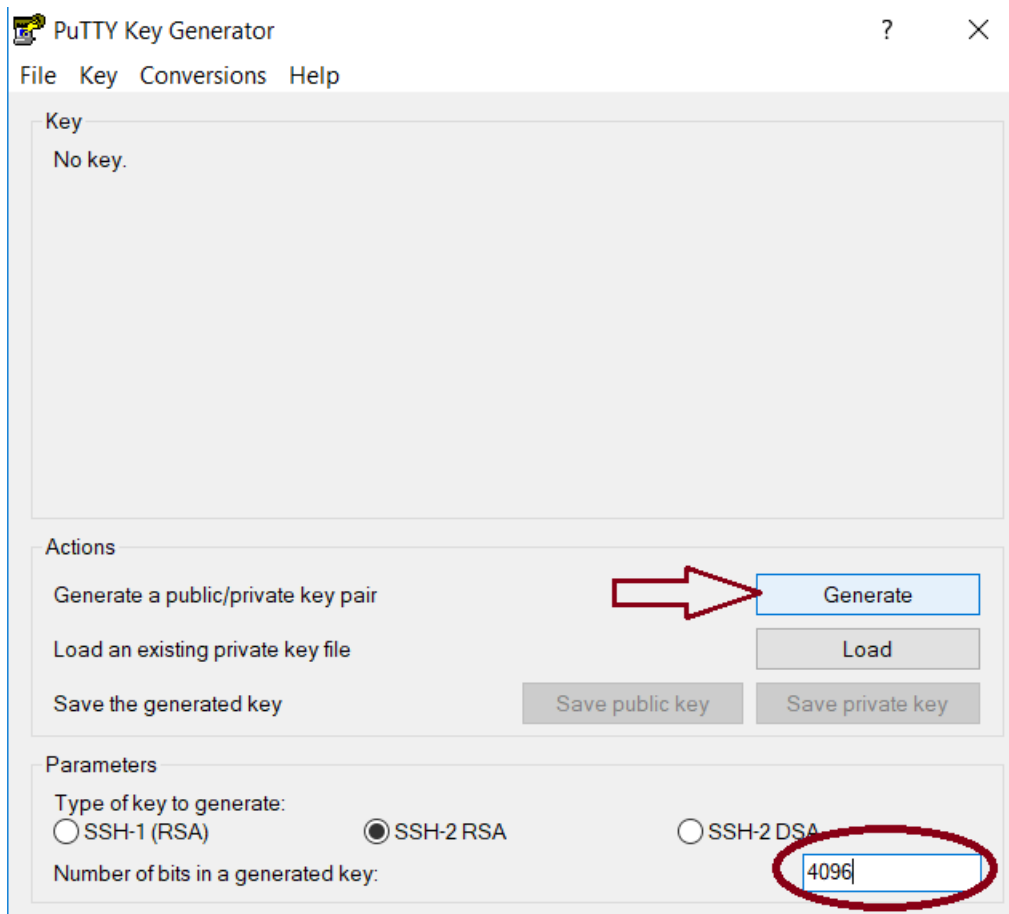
PuTTY Key Generator

?

File Key Conversions Help

Key

No key.

Actions

Generate a public/private key pair

Generate

Load an existing private key file

Load

Save the generated key

Save public key

Save private key

Parameters

Type of key to generate:

SSH-1 (RSA)

SSH-2 RSA

SSH-2 DSA

Number of bits in a generated key:

4096